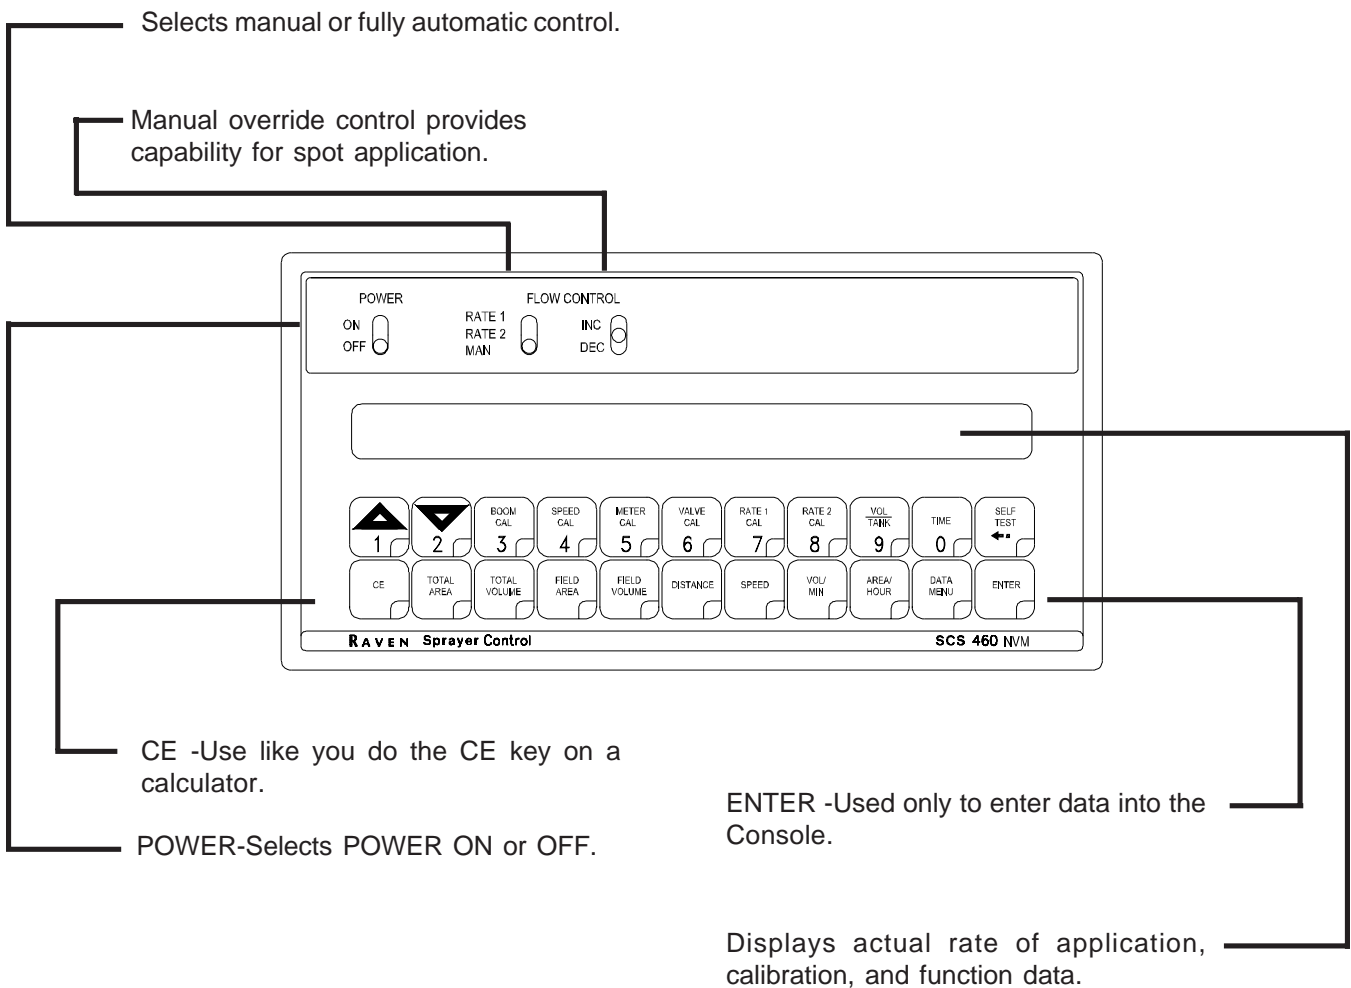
Selects manual or fully automatic control.

Manual override control provides capability for spot application.

POWER

ON
OFF

FLOW CONTROL

RATE 1
RATE 2
MAN

INC
DEC

1

2

BOOM CAL 3

SPEED CAL 4

METER CAL 5

VALVE CAL 6

RATE 1 CAL 7

RATE 2 CAL 8

VOL/TANK 9

TIME 0

SELF TEST

CE

TOTAL AREA

TOTAL VOLUME

FIELD AREA

FIELD VOLUME

DISTANCE

SPEED

VOL/ MIN

AREA/ HOUR

DATA MENU

ENTER

RAVEN Sprayer Control

SCS 460 NVM

CE -Use like you do the CE key on a calculator.

POWER-Selects POWER ON or OFF.

ENTER -Used only to enter data into the Console.

Displays actual rate of application, calibration, and function data.